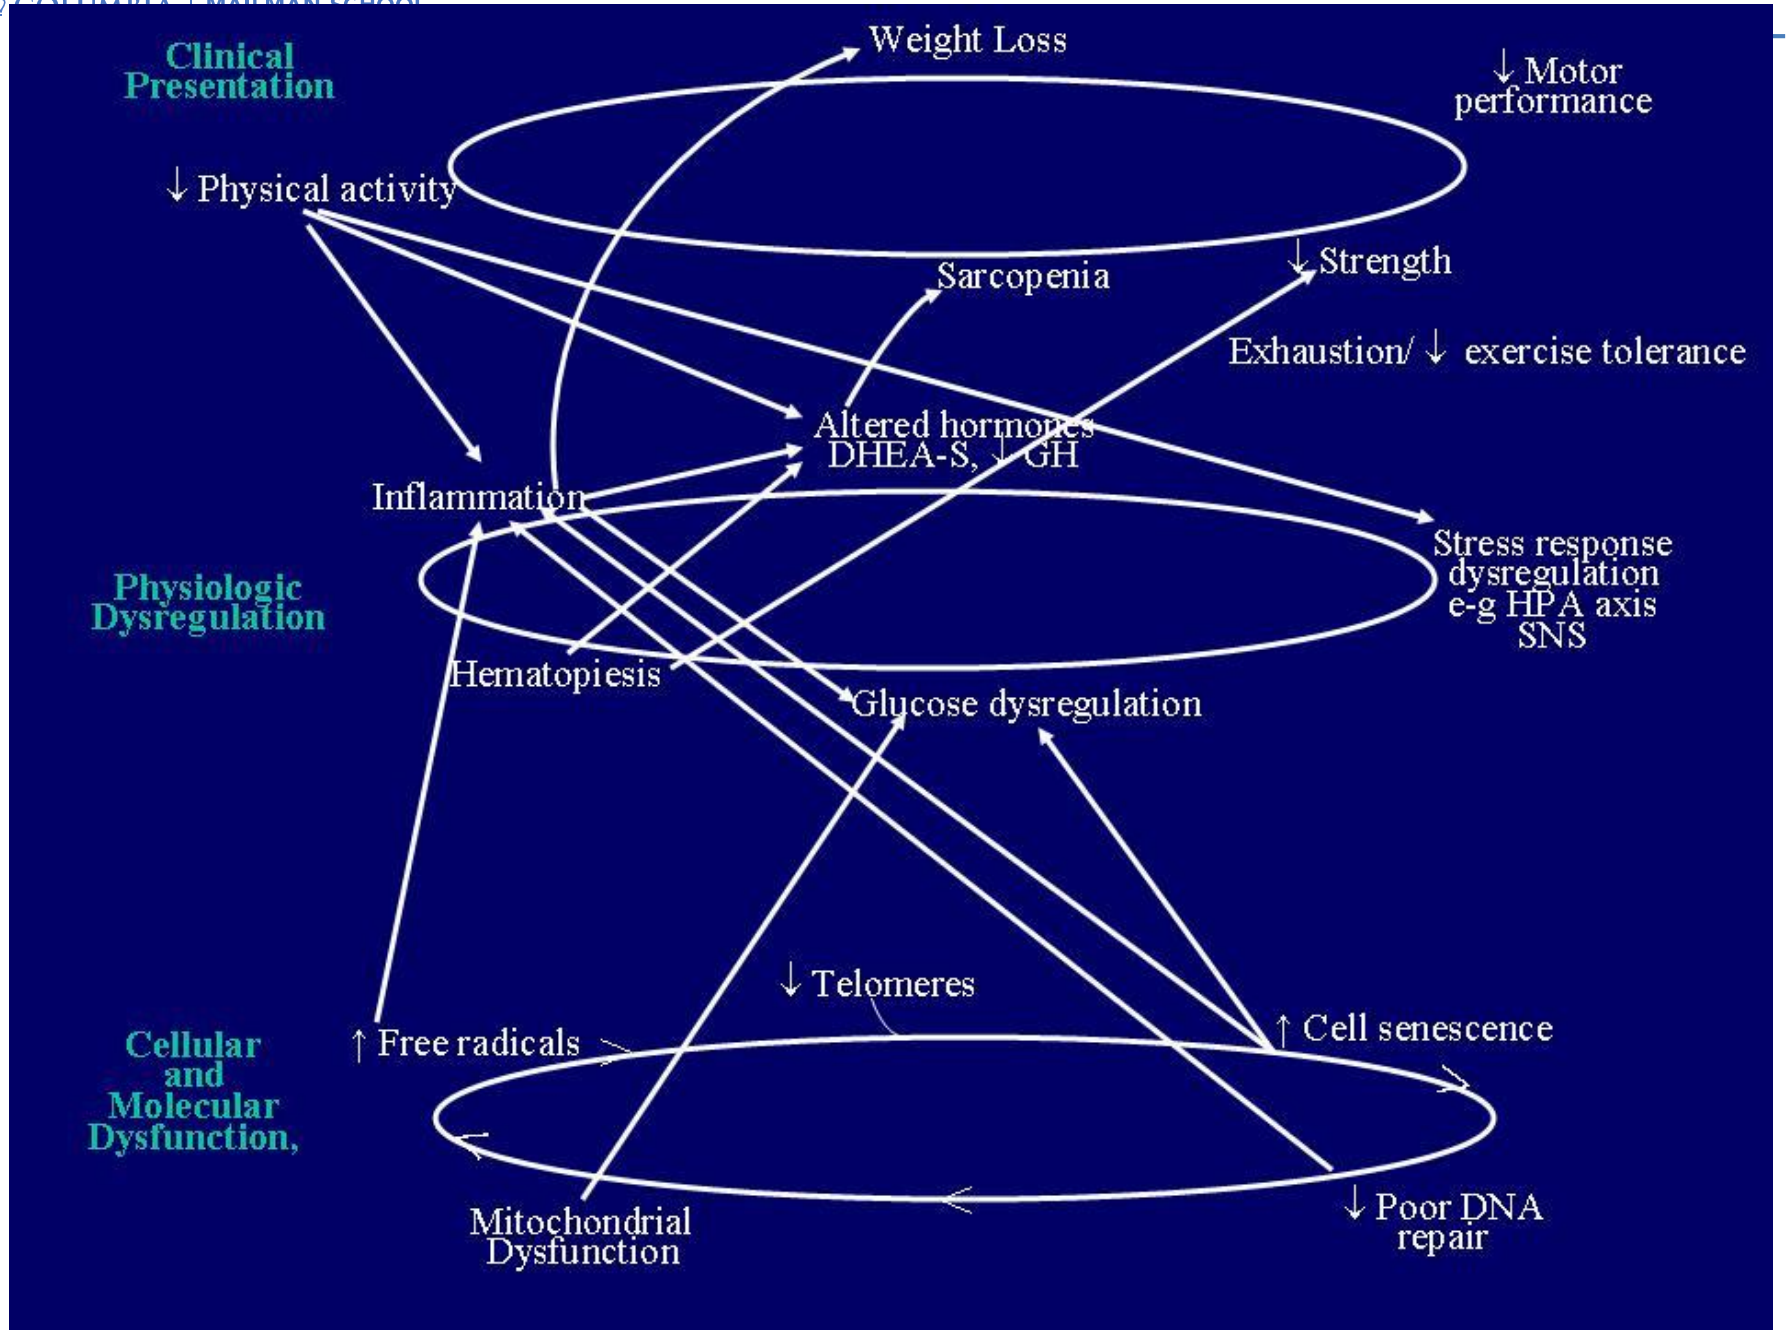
Clinical Presentation

Weight Loss

↓ Motor performance

↓ Physical activity

Sarcopenia

↓ Strength

Exhaustion/ ↓ exercise tolerance

Altered hormones DHEA-S, ↓ GH

Inflammation

Stress response dysregulation e-g HPA axis SNS

Physiologic Dysregulation

Hematopiesis

Glucose dysregulation

↓ Telomeres

↑ Free radicals

↑ Cell senescence

Cellular and Molecular Dysfunction,

Mitochondrial Dysfunction

↓ Poor DNA repair